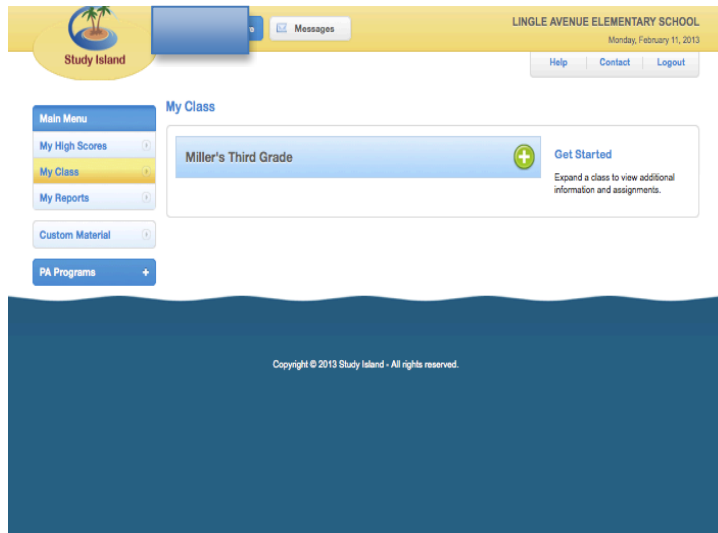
Study Island

Messages

LINGLE AVENUE ELEMENTARY SCHOOL
Monday, February 11, 2013

Help | Contact | Logout

Main Menu
My High Scores
My Class
My Reports
Custom Material
PA Programs +

My Class

Miller's Third Grade

Get Started
Expand a class to view additional information and assignments.

Copyright © 2013 Study Island - All rights reserved.